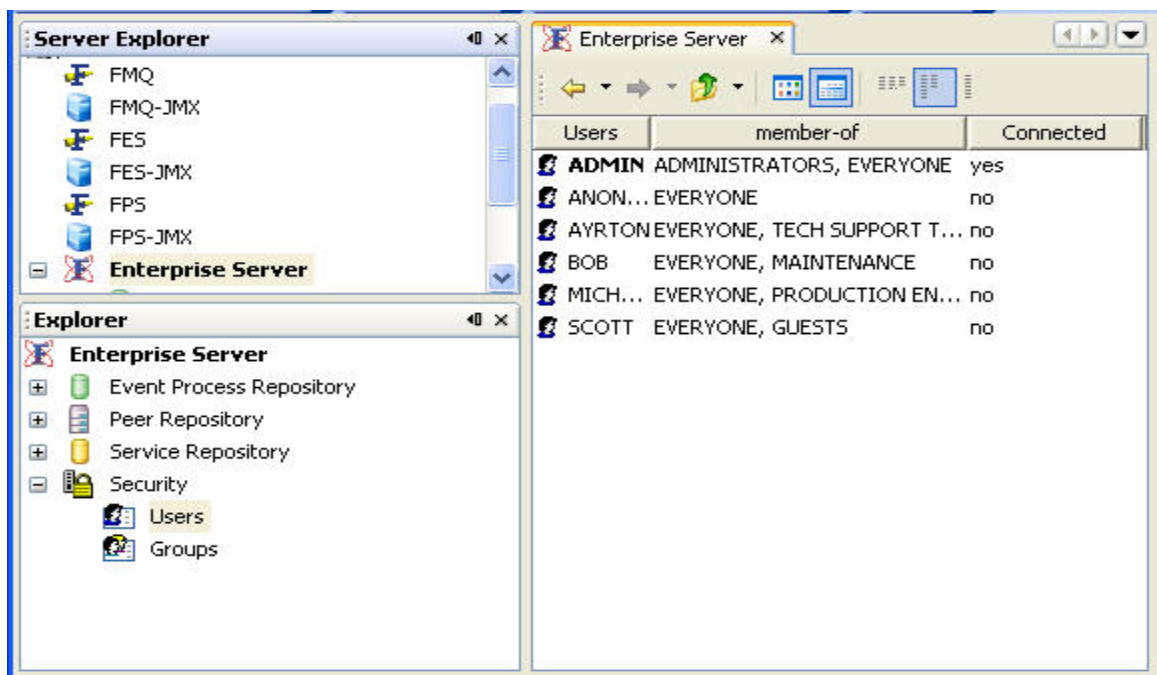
Server Explorer

FMQ
FMQ-JMX
FES
FES-JMX
FPS
FPS-JMX
Enterprise Server

Explorer

Enterprise Server
Event Process Repository
Peer Repository
Service Repository
Security
Users
Groups

Enterprise Server ×

| Users | member-of | Connected |
|---|---|---|
| ADMIN | ADMINISTRATORS, EVERYONE | yes |
| ANON... | EVERYONE | no |
| AYRTON | EVERYONE, TECH SUPPORT T... | no |
| BOB | EVERYONE, MAINTENANCE | no |
| MICH... | EVERYONE, PRODUCTION EN... | no |
| SCOTT | EVERYONE, GUESTS | no |